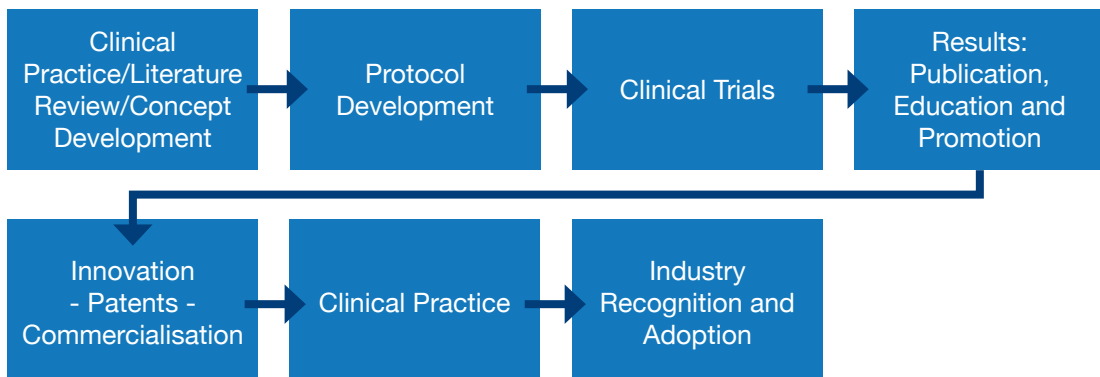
Clinical Practice/Literature Review/Concept Development

Protocol Development

Clinical Trials

Results: Publication, Education and Promotion

Innovation - Patents - Commercialisation

Clinical Practice

Industry Recognition and Adoption